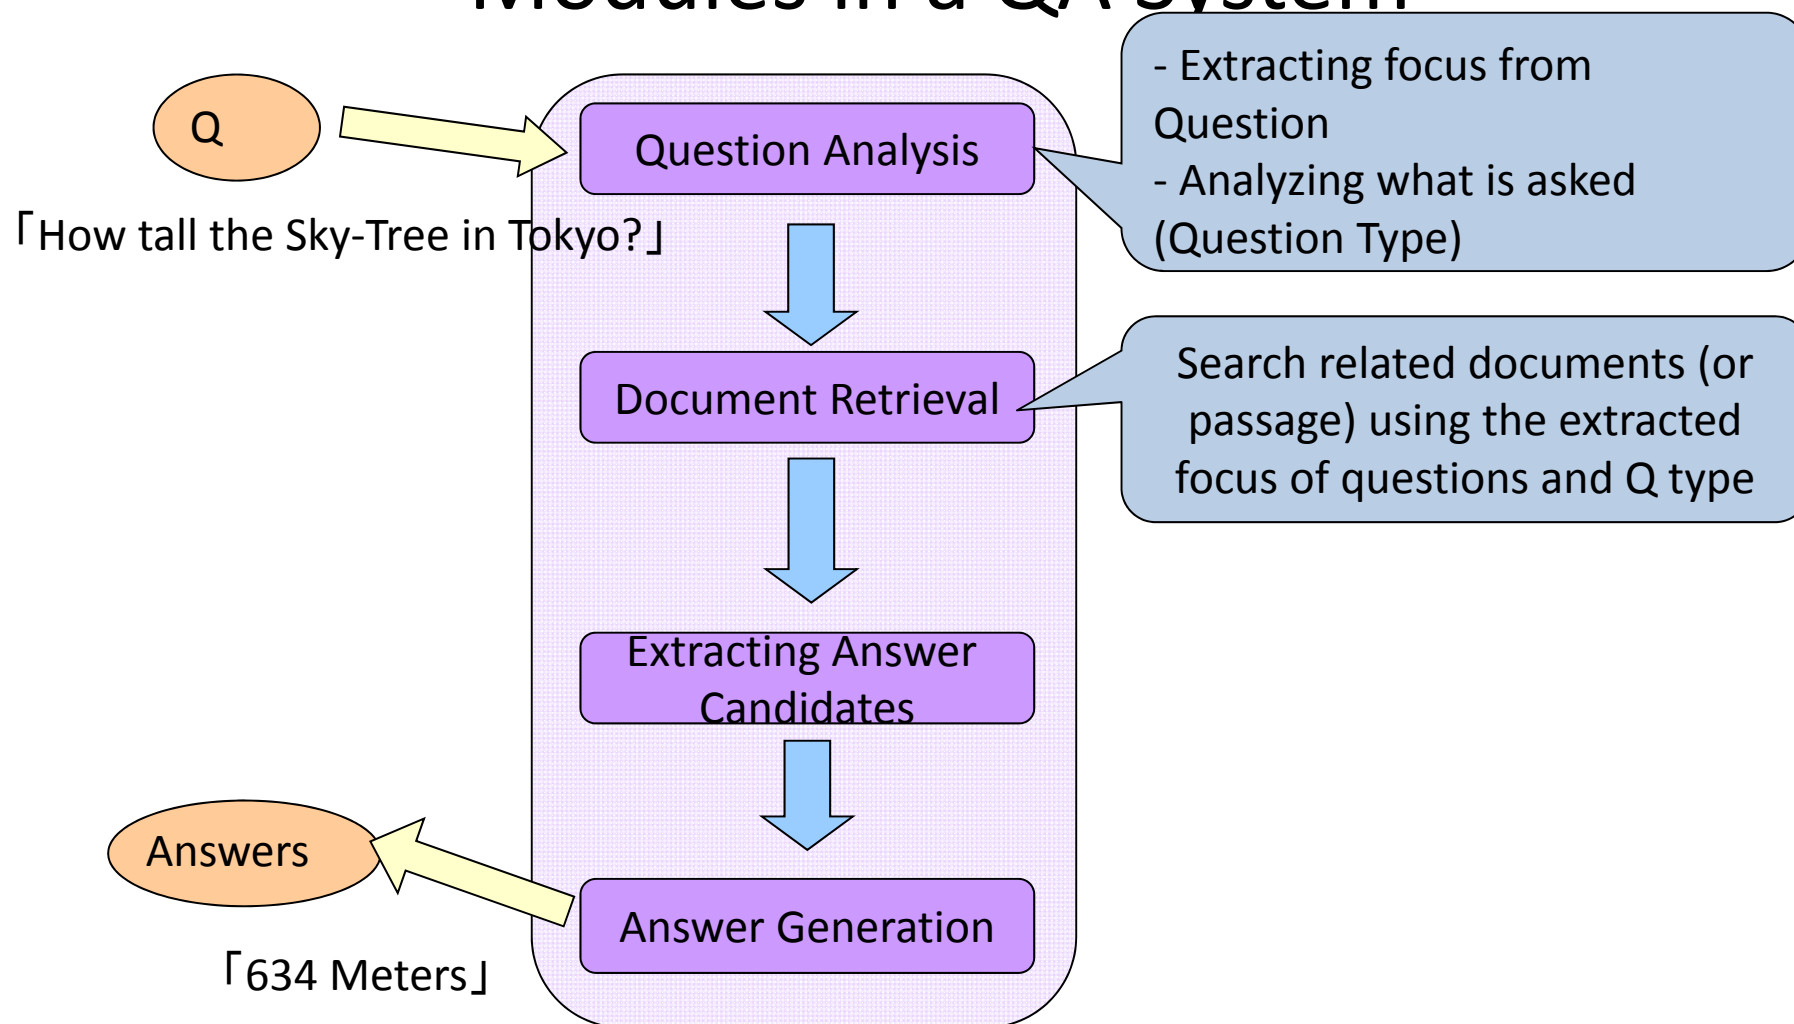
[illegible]

Q

「How tall the Sky-Tree in Tokyo?」

Question Analysis

- Extracting focus from Question
- Analyzing what is asked (Question Type)

Document Retrieval

Search related documents (or passage) using the extracted focus of questions and Q type

Extracting Answer Candidates

Answers

Answer Generation

「634 Meters」